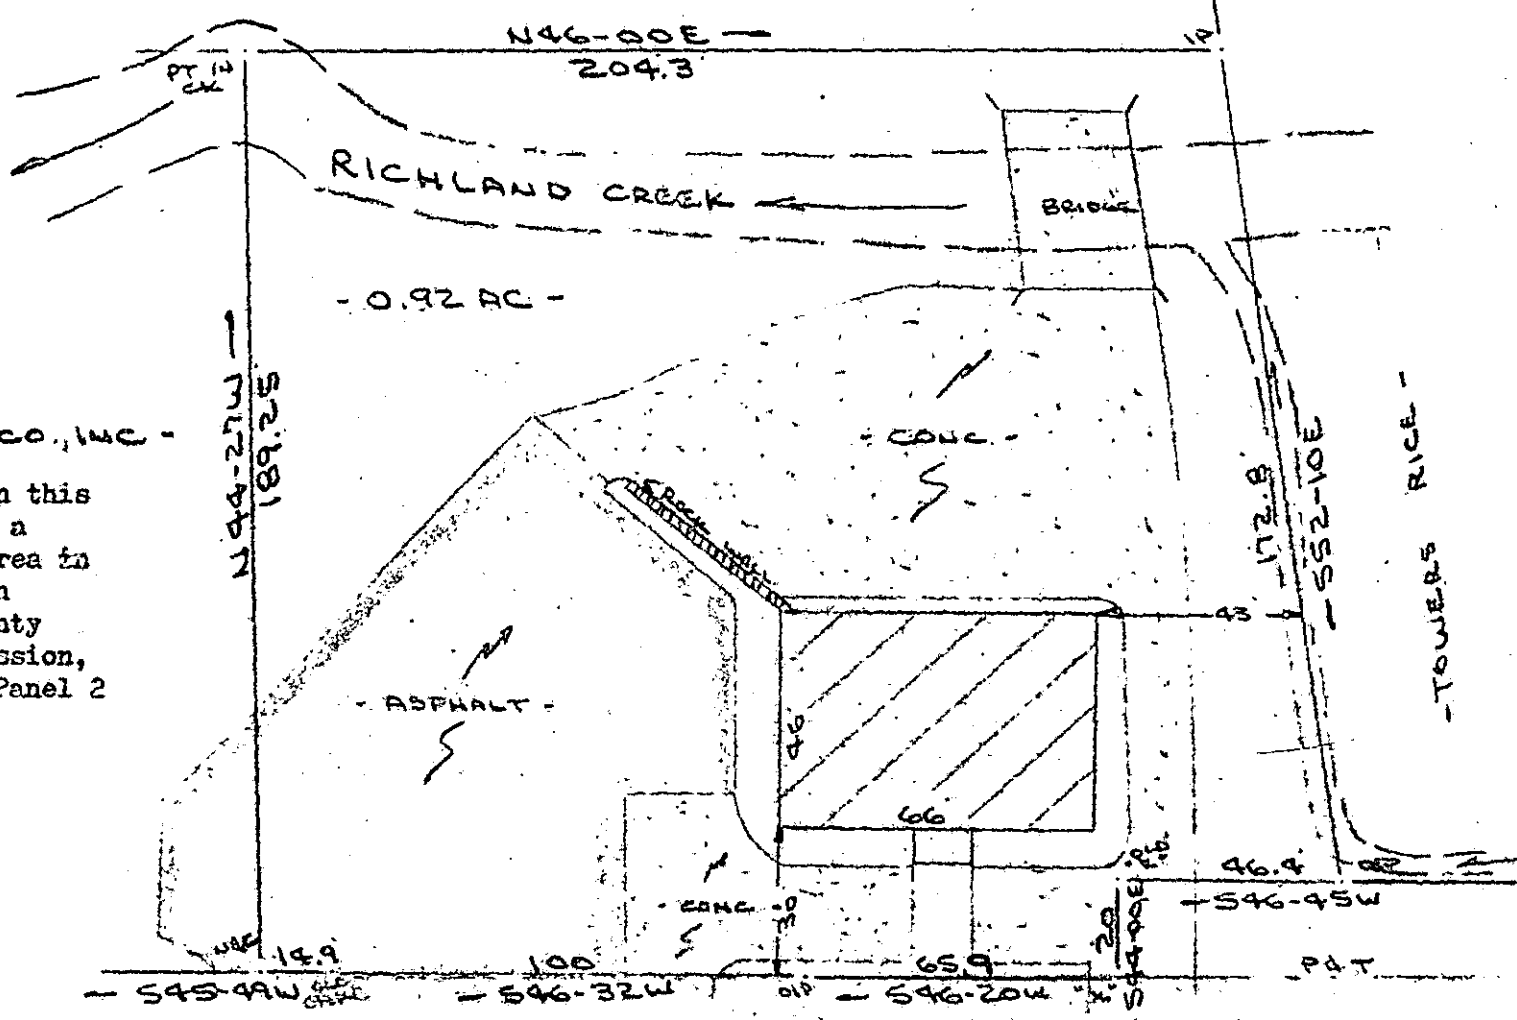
N46-00E
204.3

PT IN CK

RICHLAND CREEK

BRIDGE

- 0.92 AC -

N44-27W
189.25

CO., INC -

n this
a
rea in
n
nty
ssion,
Panel 2

CONC

ROCK WALL

ASPHALT

46

66

43

172.8

S52-10E

- TOWERS RICE -

CONC

14.9

100

65.9

20

S4-00E

46.9

S46-45W

S45-49W

S46-32W

S46-20W

P.d.T.